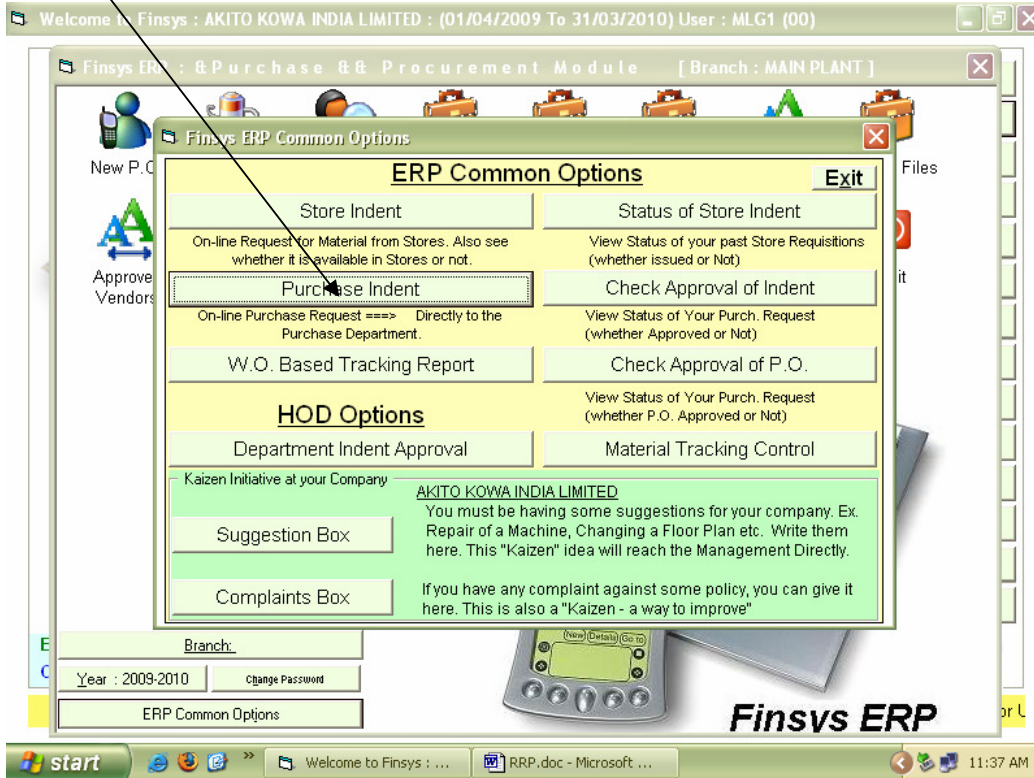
Welcome to Finsys : AKITO KOWA INDIA LIMITED : (01/04/2009 To 31/03/2010) User : MLG1 (00)

Finsys ERP : & Purchase && Procurement Module [ Branch : MAIN PLANT ]

New P.O

Files

Approved Vendors

it

Finsys ERP Common Options

ERP Common Options

Exit

Store Indent

Status of Store Indent

On-line Request for Material from Stores. Also see whether it is available in Stores or not.

View Status of your past Store Requisitions (whether issued or Not)

Purchase Indent

Check Approval of Indent

On-line Purchase Request ===> Directly to the Purchase Department.

View Status of Your Purch. Request (whether Approved or Not)

W.O. Based Tracking Report

Check Approval of P.O.

View Status of Your Purch. Request (whether P.O. Approved or Not)

HOD Options

Department Indent Approval

Material Tracking Control

Kaizen Initiative at your Company

AKITO KOWA INDIA LIMITED

Suggestion Box

You must be having some suggestions for your company. Ex. Repair of a Machine, Changing a Floor Plan etc. Write them here. This "Kaizen" idea will reach the Management Directly.

Complaints Box

If you have any complaint against some policy, you can give it here. This is also a "Kaizen - a way to improve"

Branch:

Year : 2009-2010

Change Password

ERP Common Options

New Details Go To

Finsys ERP

start

Welcome to Finsys : ...

RRP.doc - Microsoft ...

11:37 AM